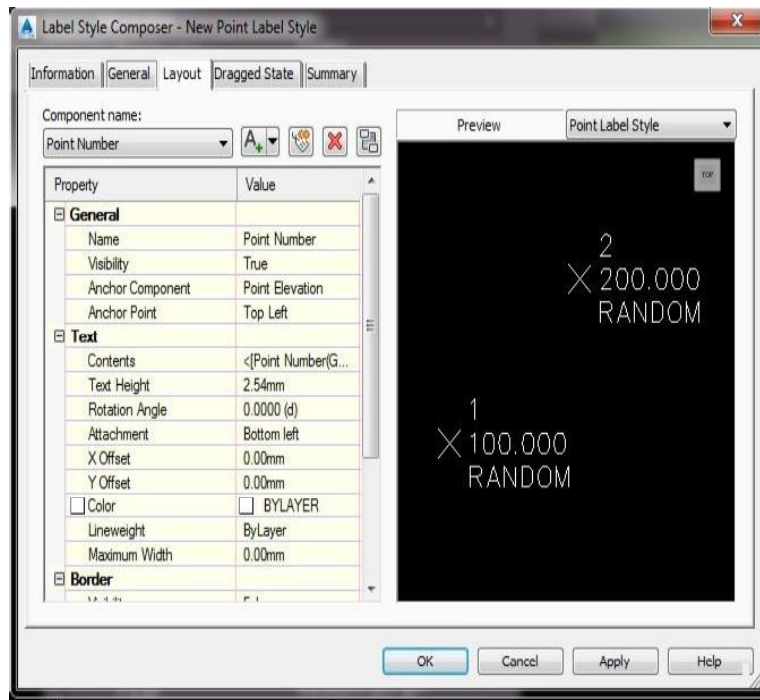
Label Style Composer - New Point Label Style

Information | General | Layout | Dragged State | Summary

Component name:
Point Number

| Property | Value |
|---|---|
| General | |
| Name | Point Number |
| Visibility | True |
| Anchor Component | Point Elevation |
| Anchor Point | Top Left |
| Text | |
| Contents | <[Point Number(G... |
| Text Height | 2.54mm |
| Rotation Angle | 0.0000 (d) |
| Attachment | Bottom left |
| X Offset | 0.00mm |
| Y Offset | 0.00mm |
| Color | BYLAYER |
| Lineweight | ByLayer |
| Maximum Width | 0.00mm |
| Border | |
| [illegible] | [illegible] |

Preview | Point Label Style

TOP

2
200.000
RANDOM

1
100.000
RANDOM

OK | Cancel | Apply | Help